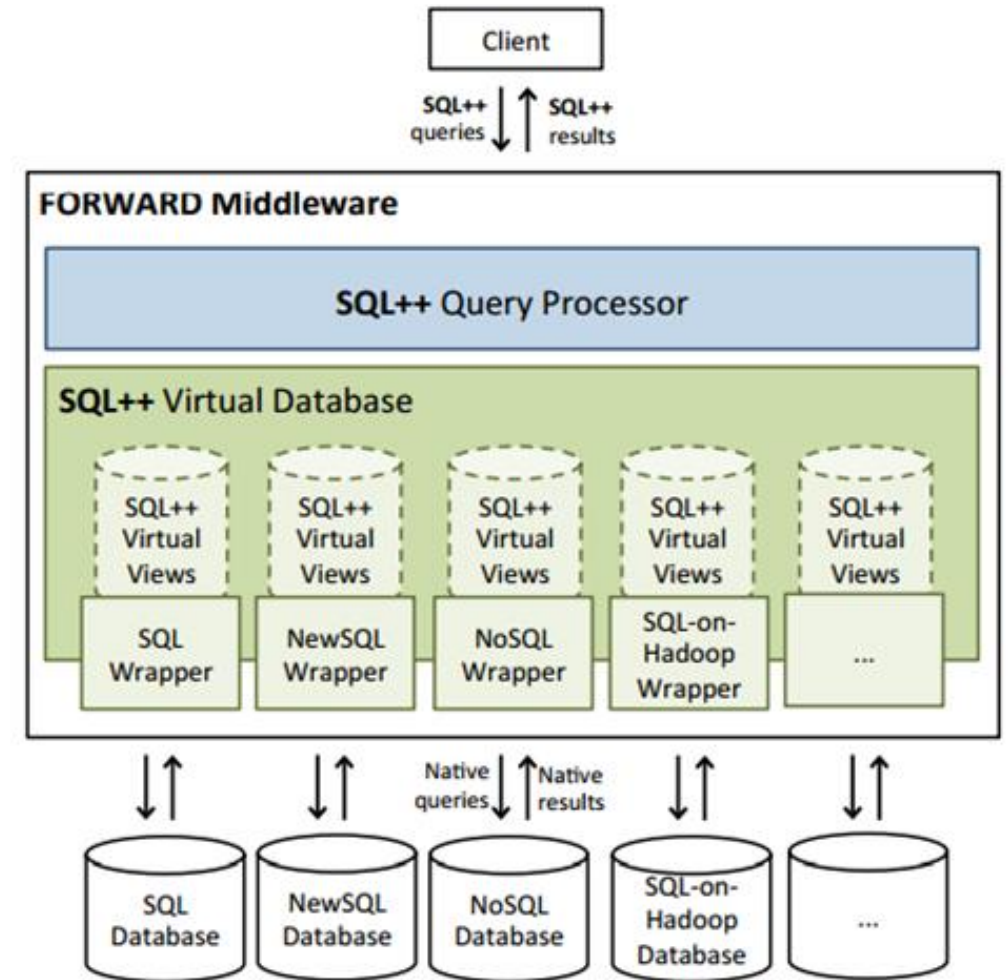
Client

SQL++ queries

SQL++ results

FORWARD Middleware

SQL++ Query Processor

SQL++ Virtual Database

SQL++ Virtual Views

SQL++ Virtual Views

SQL++ Virtual Views

SQL++ Virtual Views

SQL++ Virtual Views

SQL Wrapper

NewSQL Wrapper

NoSQL Wrapper

SQL-on-Hadoop Wrapper

...

Native queries

Native results

SQL Database

NewSQL Database

NoSQL Database

SQL-on-Hadoop Database

...